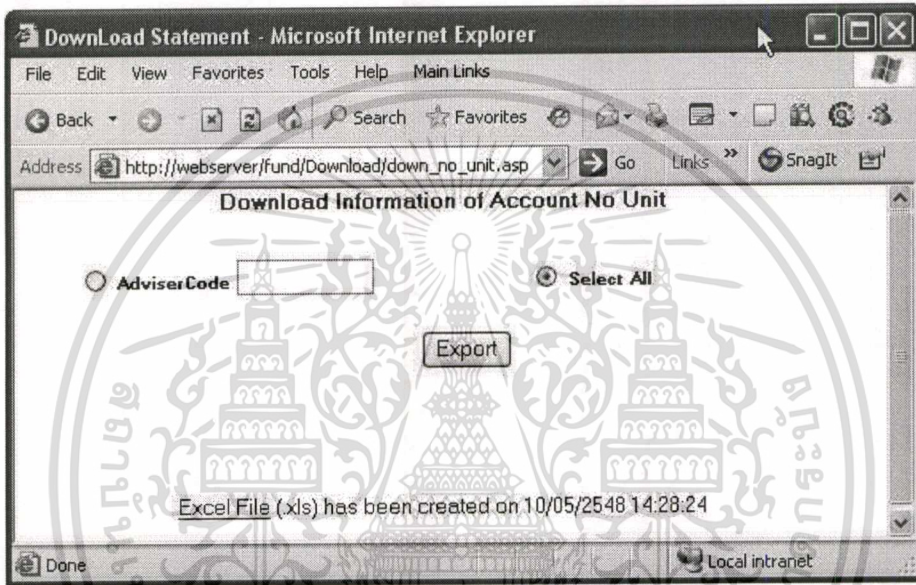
DownLoad Statement - Microsoft Internet Explorer

File Edit View Favorites Tools Help Main Links

Back Search Favorites

Address http://webserver/fund/Download/down_no_unit.asp Go Links » SnagIt

Download Information of Account No Unit

AdviserCode

Select All

Export

Excel File (.xls) has been created on 10/05/2548 14:28:24

Done

Local intranet